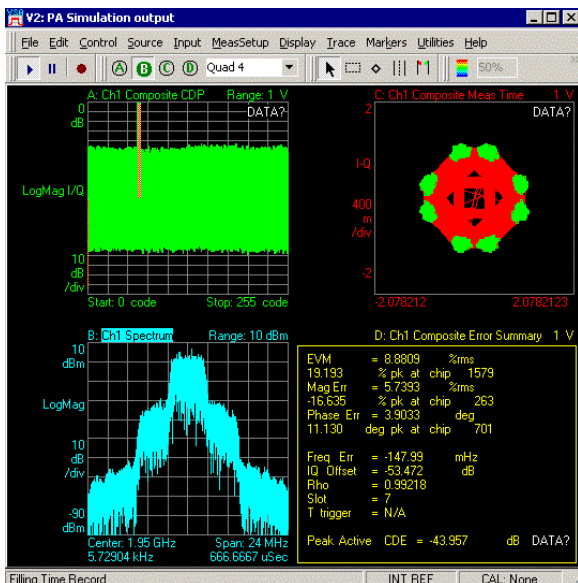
V2: PA Simulation output

File Edit Control Source Input MeasSetup Display Trace Markers Utilities Help

A B C D Quad 4

50%

A: Ch1 Composite CDP Range: 1 V

0 dB

DATA?

LogMag I/Q

10 dB /div

Start: 0 code Stop: 255 code

C: Ch1 Composite Meas Time 1 V

DATA?

2

I-Q

400 m /div

-2

-2.078212 2.0782123

B: Ch1 Spectrum Range: 10 dBm

10 dBm

LogMag

10 dB /div

-90 dBm

Center: 1.95 GHz Span: 24 MHz

5.72904 kHz 666.6667 uSec

D: Ch1 Composite Error Summary 1 V

EVM = 8.8809 %rms
19.193 % pk at chip 1579
Mag Err = 5.7393 %rms
-16.635 % pk at chip 263
Phase Err = 3.9033 deg
11.130 deg pk at chip 701

Freq Err = -147.99 mHz
IQ Offset = -53.472 dB
Rho = 0.99218
Slot = 7
T trigger = N/A

Peak Active CDE = -43.957 dB DATA?

Filling Time Record INT REF CAL: None